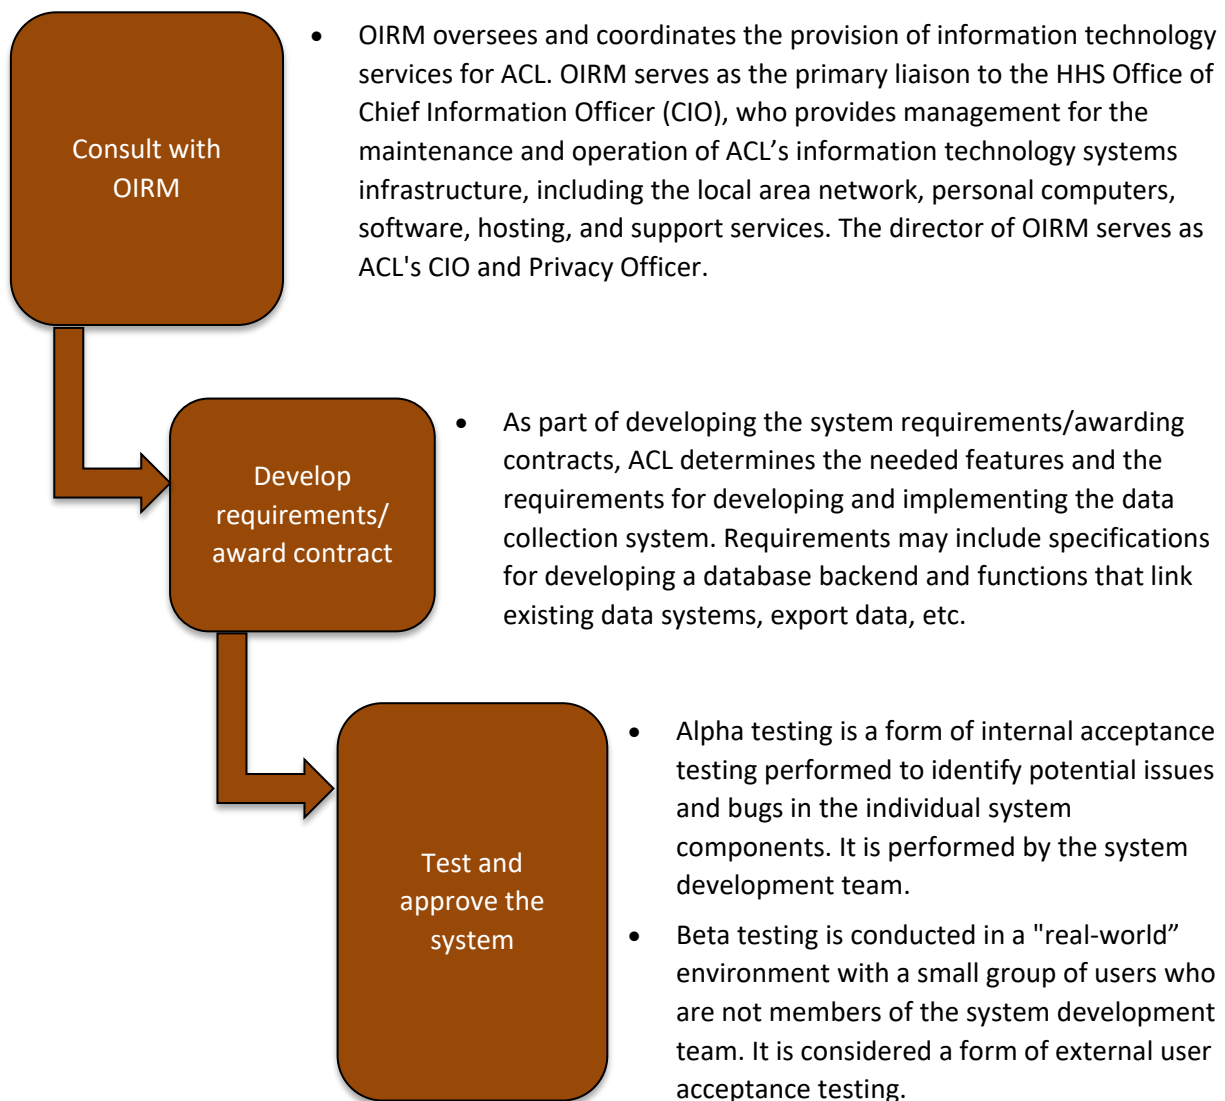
Consult with OIRM

- OIRM oversees and coordinates the provision of information technology services for ACL. OIRM serves as the primary liaison to the HHS Office of Chief Information Officer (CIO), who provides management for the maintenance and operation of ACL’s information technology systems infrastructure, including the local area network, personal computers, software, hosting, and support services. The director of OIRM serves as ACL's CIO and Privacy Officer.

Develop requirements/ award contract

- As part of developing the system requirements/awarding contracts, ACL determines the needed features and the requirements for developing and implementing the data collection system. Requirements may include specifications for developing a database backend and functions that link existing data systems, export data, etc.

Test and approve the system

- Alpha testing is a form of internal acceptance testing performed to identify potential issues and bugs in the individual system components. It is performed by the system development team.
- Beta testing is conducted in a "real-world” environment with a small group of users who are not members of the system development team. It is considered a form of external user acceptance testing.